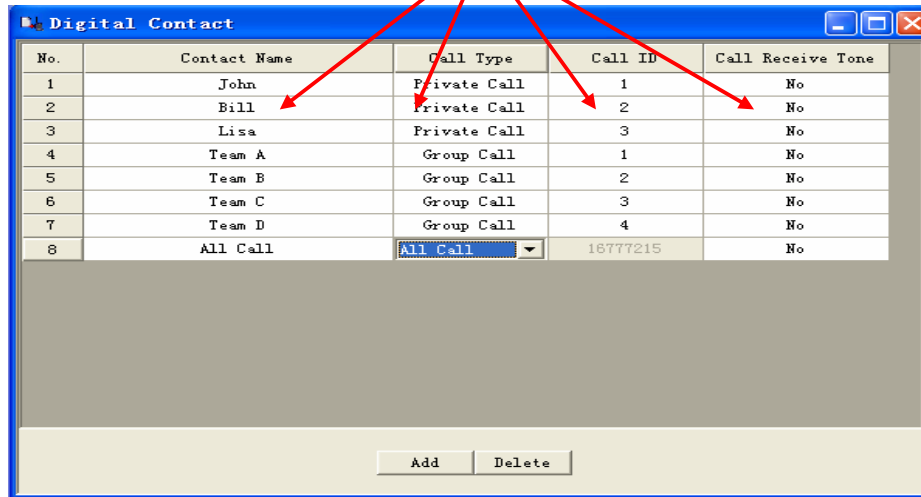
Digital Contact

| No. | Contact Name | Call Type | Call ID | Call Receive Tone |
|---|---|---|---|---|
| 1 | John | Private Call | 1 | No |
| 2 | Bill | Private Call | 2 | No |
| 3 | Lisa | Private Call | 3 | No |
| 4 | Team A | Group Call | 1 | No |
| 5 | Team B | Group Call | 2 | No |
| 6 | Team C | Group Call | 3 | No |
| 7 | Team D | Group Call | 4 | No |
| 8 | All Call | All Call | 16777215 | No |

Add Delete